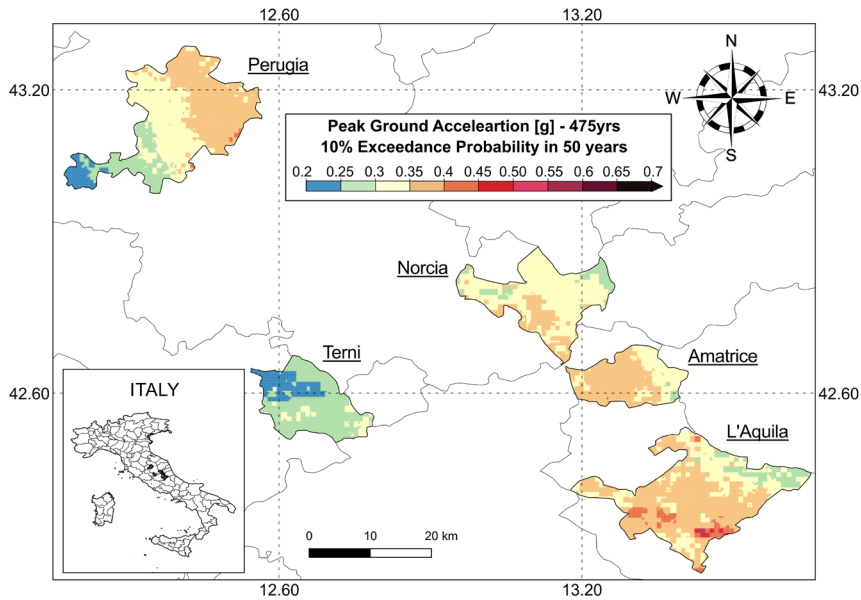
12.60

13.20

43.20

43.20

Perugia

N

W

E

S

Peak Ground Acceleartion [g] - 475yrs
10% Exceedance Probability in 50 years

0.2 0.25 0.3 0.35 0.4 0.45 0.50 0.55 0.6 0.65 0.7

Norcia

Terni

Amatrice

42.60

42.60

L'Aquila

ITALY

0 10 20 km

12.60

13.20